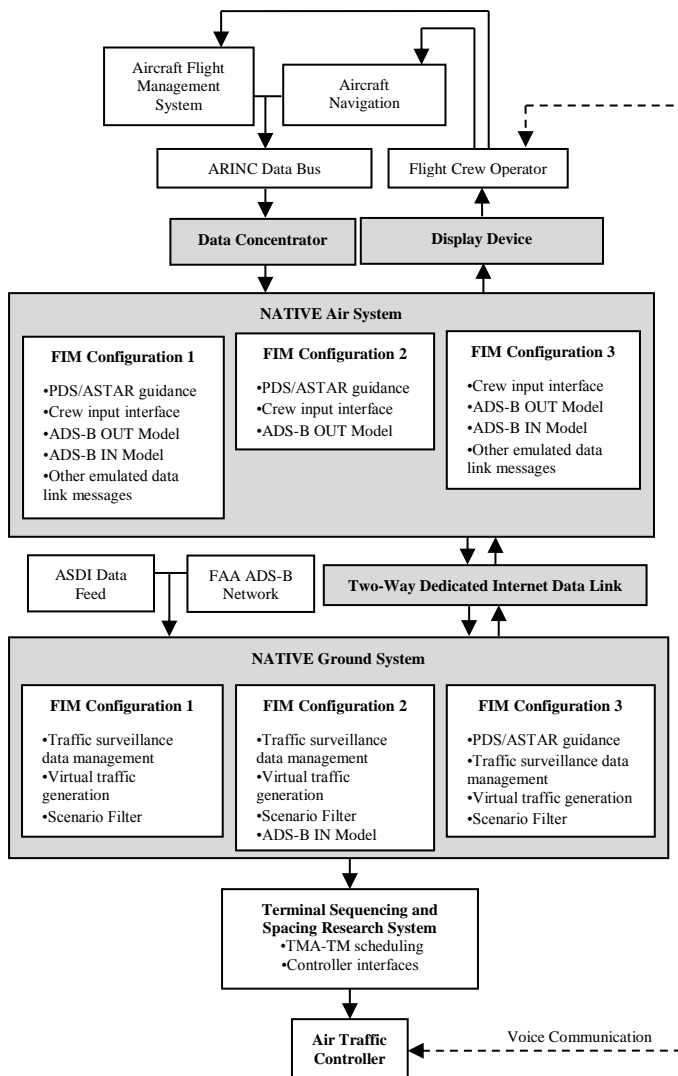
Aircraft Flight Management System

Aircraft Navigation

ARINC Data Bus

Flight Crew Operator

Data Concentrator

Display Device

NATIVE Air System

FIM Configuration 1
•PDS/ASTAR guidance
•Crew input interface
•ADS-B OUT Model
•ADS-B IN Model
•Other emulated data link messages

FIM Configuration 2
•PDS/ASTAR guidance
•Crew input interface
•ADS-B OUT Model

FIM Configuration 3
•Crew input interface
•ADS-B OUT Model
•ADS-B IN Model
•Other emulated data link messages

ASDI Data Feed

FAA ADS-B Network

Two-Way Dedicated Internet Data Link

NATIVE Ground System

FIM Configuration 1
•Traffic surveillance data management
•Virtual traffic generation
•Scenario Filter

FIM Configuration 2
•Traffic surveillance data management
•Virtual traffic generation
•Scenario Filter
•ADS-B IN Model

FIM Configuration 3
•PDS/ASTAR guidance
•Traffic surveillance data management
•Virtual traffic generation
•Scenario Filter

Terminal Sequencing and Spacing Research System
•TMA-TM scheduling
•Controller interfaces

Air Traffic Controller

Voice Communication